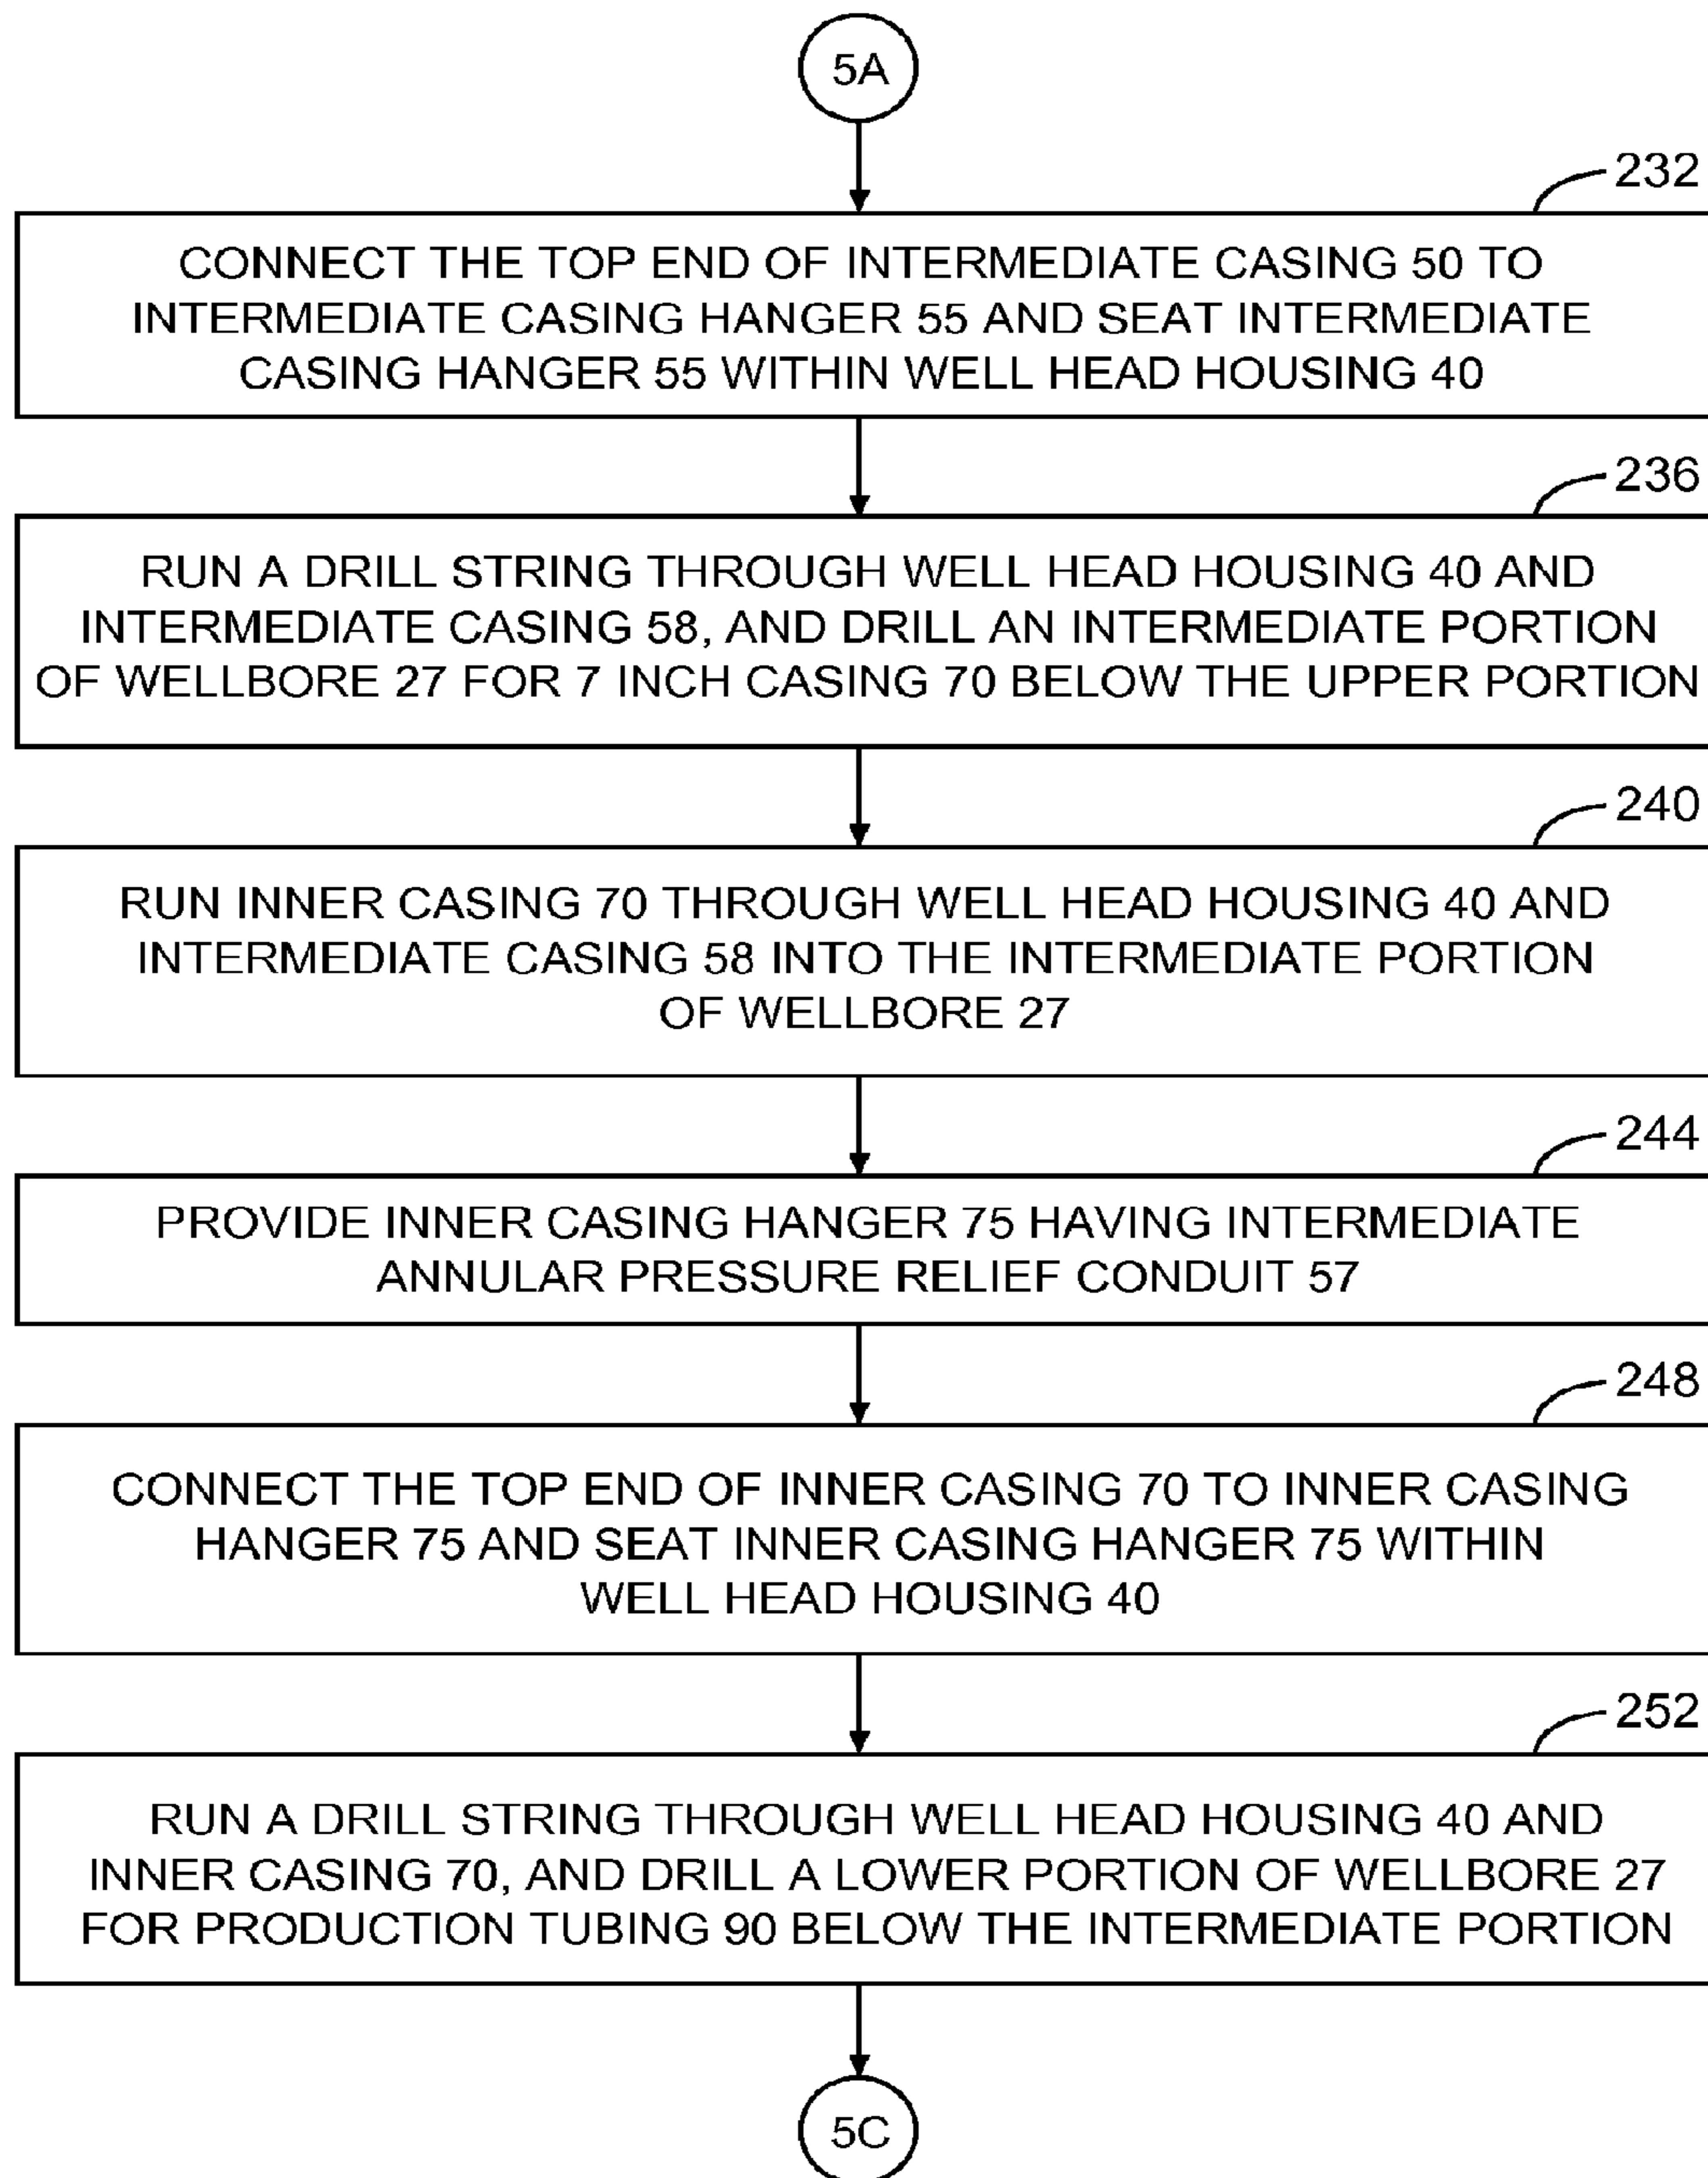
5A

232

CONNECT THE TOP END OF INTERMEDIATE CASING 50 TO INTERMEDIATE CASING HANGER 55 AND SEAT INTERMEDIATE CASING HANGER 55 WITHIN WELL HEAD HOUSING 40

236

RUN A DRILL STRING THROUGH WELL HEAD HOUSING 40 AND INTERMEDIATE CASING 58, AND DRILL AN INTERMEDIATE PORTION OF WELLBORE 27 FOR 7 INCH CASING 70 BELOW THE UPPER PORTION

240

RUN INNER CASING 70 THROUGH WELL HEAD HOUSING 40 AND INTERMEDIATE CASING 58 INTO THE INTERMEDIATE PORTION OF WELLBORE 27

244

PROVIDE INNER CASING HANGER 75 HAVING INTERMEDIATE ANNULAR PRESSURE RELIEF CONDUIT 57

248

CONNECT THE TOP END OF INNER CASING 70 TO INNER CASING HANGER 75 AND SEAT INNER CASING HANGER 75 WITHIN WELL HEAD HOUSING 40

252

RUN A DRILL STRING THROUGH WELL HEAD HOUSING 40 AND INNER CASING 70, AND DRILL A LOWER PORTION OF WELLBORE 27 FOR PRODUCTION TUBING 90 BELOW THE INTERMEDIATE PORTION

5C